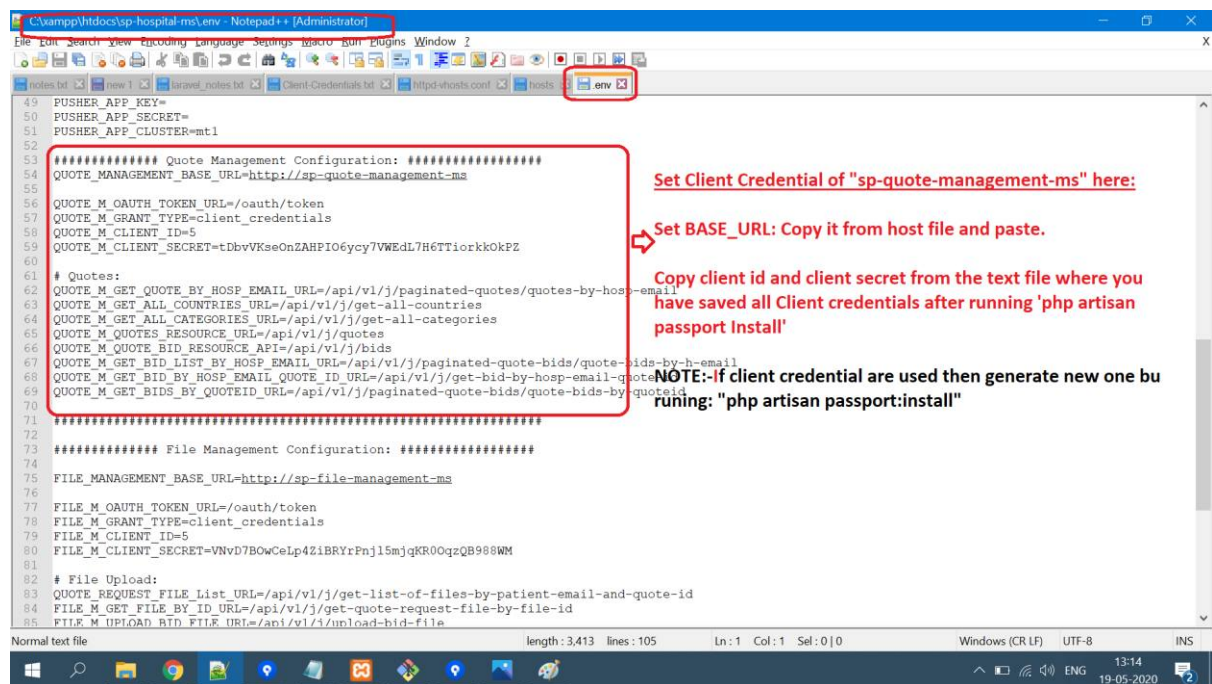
C:\xampp\htdocs\sp-hospital-ms\.env - Notepad++ [Administrator]

File Edit Search View Encoding Language Settings Macro Run Plugins Window ?

notes.txt new 1 laravel_notes.txt Client-Credentials.txt httpd-vhosts.conf hosts .env

49 PUSHER_APP_KEY=
50 PUSHER_APP_SECRET=
51 PUSHER_APP_CLUSTER=mt1
52
53 ############## Quote Management Configuration: #################
54 QUOTE_MANAGEMENT_BASE_URL=http://sp-quote-management-ms
55
56 QUOTE_M_OAUTH_TOKEN_URL=/oauth/token
57 QUOTE_M_GRANT_TYPE=client_credentials
58 QUOTE_M_CLIENT_ID=5
59 QUOTE_M_CLIENT_SECRET=tDbvVKseOnZAHPIO6ycy7VWEdL7H6TTiorkkOkPZ
60
61 # Quotes:
62 QUOTE_M_GET_QUOTE_BY_HOSP_EMAIL_URL=/api/v1/j/paginated-quotes/quotes-by-hosp-email
63 QUOTE_M_GET_ALL_COUNTRIES_URL=/api/v1/j/get-all-countries
64 QUOTE_M_GET_ALL_CATEGORIES_URL=/api/v1/j/get-all-categories
65 QUOTE_M_QUOTES_RESOURCE_URL=/api/v1/j/quotes
66 QUOTE_M_QUOTE_BID_RESOURCE_API=/api/v1/j/bids
67 QUOTE_M_GET_BID_LIST_BY_HOSP_EMAIL_URL=/api/v1/j/paginated-quote-bids/quote-bids-by-h-email
68 QUOTE_M_GET_BID_BY_HOSP_EMAIL_QUOTE_ID_URL=/api/v1/j/get-bid-by-hosp-email-quote
69 QUOTE_M_GET_BIDS_BY_QUOTEID_URL=/api/v1/j/paginated-quote-bids/quote-bids-by-quoteid
70
71 ##########################################################################
72
73 ############## File Management Configuration: #################
74
75 FILE_MANAGEMENT_BASE_URL=http://sp-file-management-ms
76
77 FILE_M_OAUTH_TOKEN_URL=/oauth/token
78 FILE_M_GRANT_TYPE=client_credentials
79 FILE_M_CLIENT_ID=5
80 FILE_M_CLIENT_SECRET=VNvD7BOwCeLp4ZiBRYrPnjl5mjqKR0OqzQB988WM
81
82 # File Upload:
83 QUOTE_REQUEST_FILE_List_URL=/api/v1/j/get-list-of-files-by-patient-email-and-quote-id
84 FILE_M_GET_FILE_BY_ID_URL=/api/v1/j/get-quote-request-file-by-file-id
85 FILE_M_UPLOAD_BID_FILE_URL=/api/v1/j/upload-bid-file

Set Client Credential of "sp-quote-management-ms" here:

Set BASE_URL: Copy it from host file and paste.

Copy client id and client secret from the text file where you have saved all Client credentials after running 'php artisan passport Install'

NOTE:-If client credential are used then generate new one bu runing: "php artisan passport:install"

Normal text file length : 3,413 lines : 105 Ln : 1 Col : 1 Sel : 0 | 0 Windows (CR LF) UTF-8 INS

ENG 13:14 19-05-2020